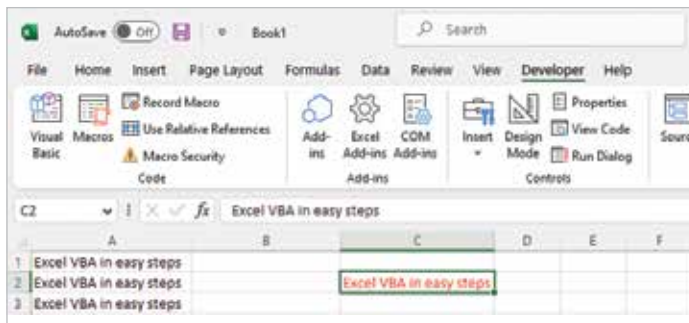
AutoSave Off Book1 Search

File Home Insert Page Layout Formulas Data Review View Developer Help

Visual Basic Macros Record Macro Use Relative References Macro Security Code

Add-ins Excel Add-ins COM Add-ins Add-ins

Insert Design Mode Properties View Code Run Dialog Controls

Sourc

C2 $f_x$ Excel VBA in easy steps

| | A | B | C | D | E | F |
|---|---|---|---|---|---|---|
| 1 | Excel VBA in easy steps | | | | | |
| 2 | Excel VBA in easy steps | | Excel VBA in easy steps | | | |
| 3 | Excel VBA in easy steps | | | | | |